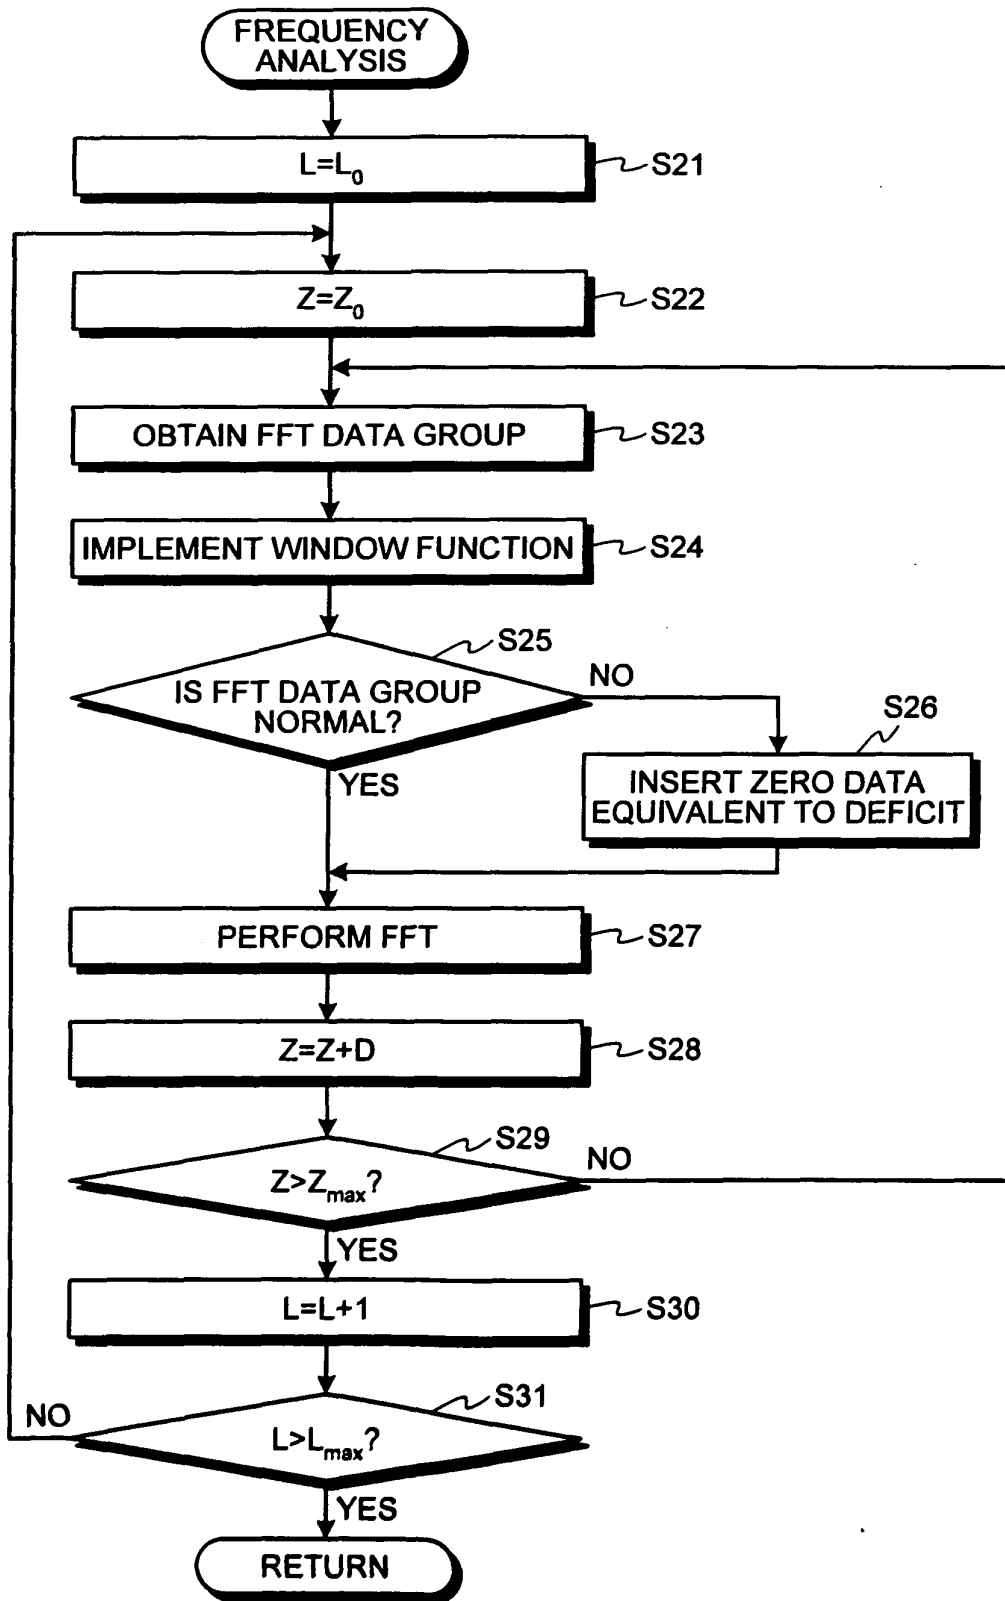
FREQUENCY ANALYSIS

$L=L_0$

S21

$Z=Z_0$

S22

OBTAIN FFT DATA GROUP

S23

IMPLEMENT WINDOW FUNCTION

S24

S25

IS FFT DATA GROUP NORMAL?

NO

S26

INSERT ZERO DATA EQUIVALENT TO DEFICIT

YES

PERFORM FFT

S27

Z=Z+D

S28

S29

$Z>Z_{max}$?

NO

YES

L=L+1

S30

S31

NO

$L>L_{max}$?

YES

RETURN